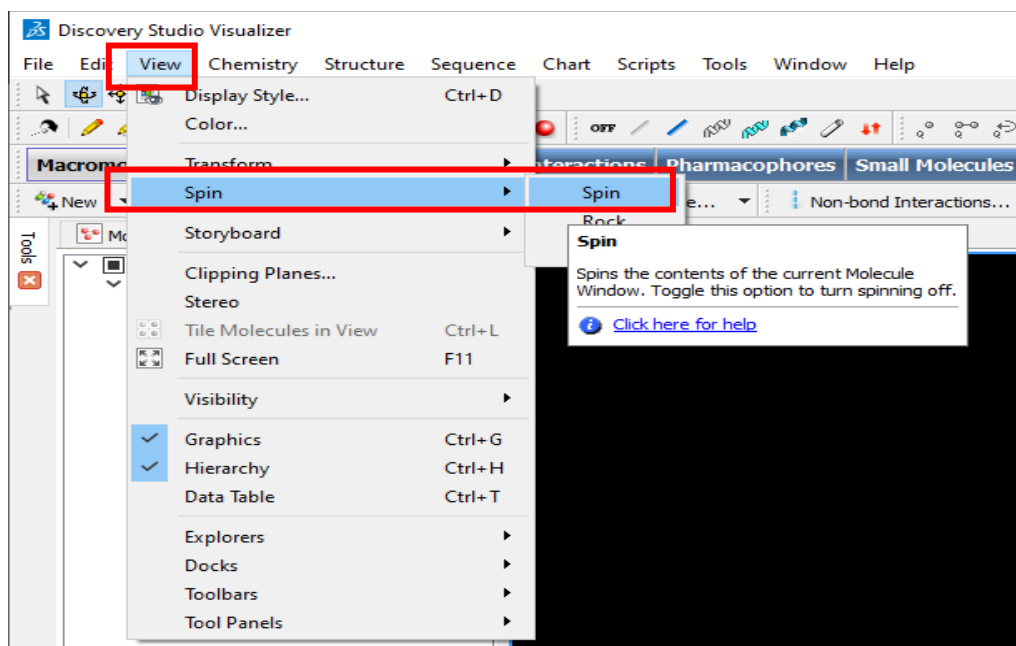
Discovery Studio Visualizer

File Edit View Chemistry Structure Sequence Chart Scripts Tools Window Help

Display Style... Ctrl+D
Color...
Transform
Spin
Storyboard
Clipping Planes...
Stereo
Tile Molecules in View Ctrl+L
Full Screen F11
Visibility
Graphics Ctrl+G
Hierarchy Ctrl+H
Data Table Ctrl+T
Explorers
Docks
Toolbars
Tool Panels

Spin
Rock

Spin
Spins the contents of the current Molecule Window. Toggle this option to turn spinning off.
Click here for help

Macromo
Interactions Pharmacophores Small Molecules
New
e...
Non-bond Interactions...
Tools
Mo
OFF